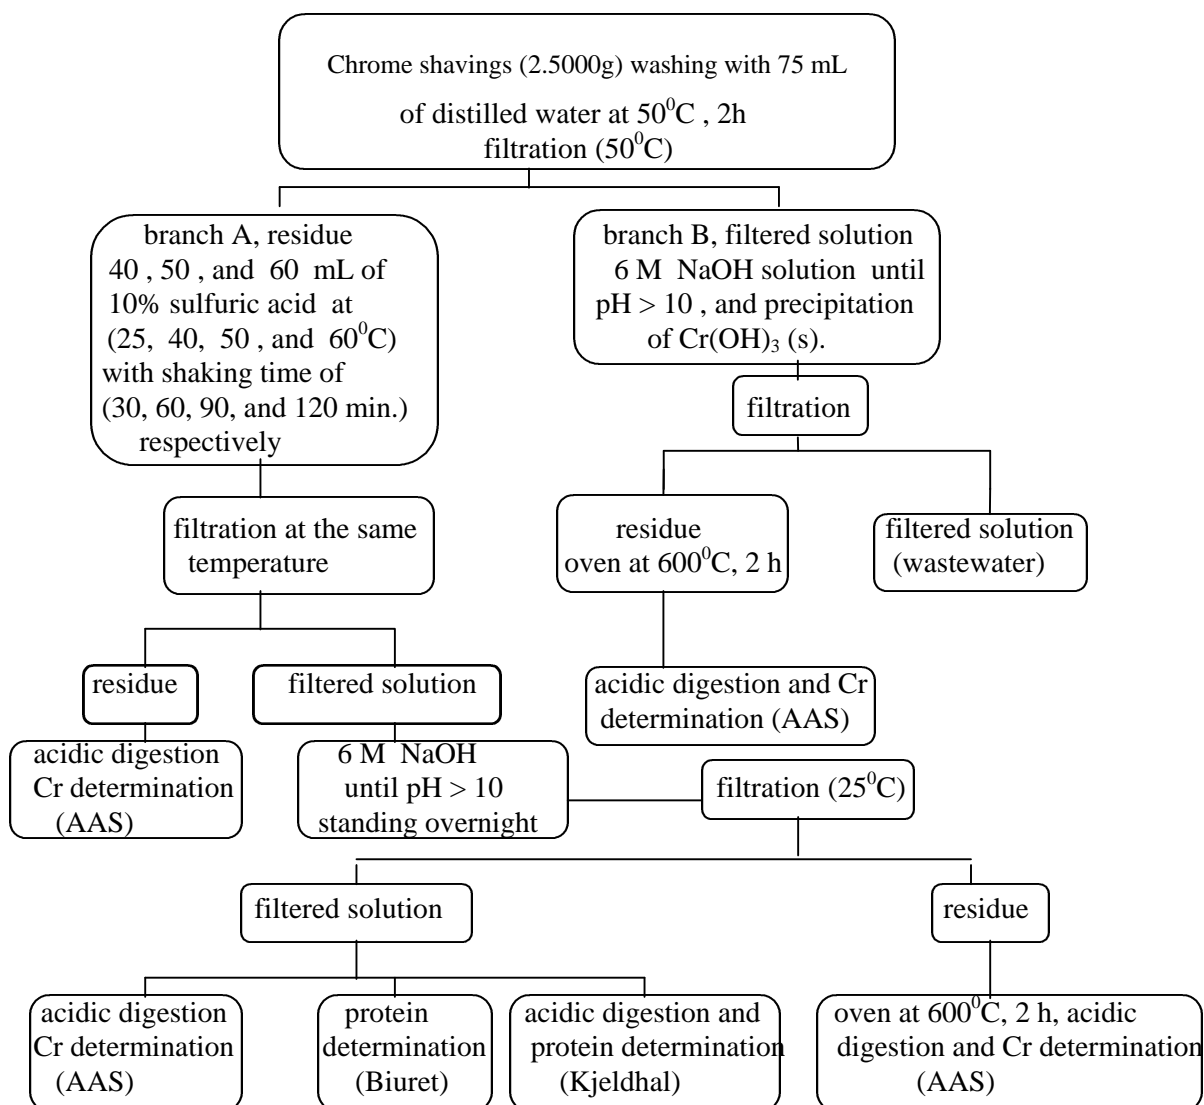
Chrome shavings (2.5000g) washing with 75 mL of distilled water at $50^0$C , 2h filtration ($50^0$C)

branch A, residue 40 , 50 , and 60 mL of 10% sulfuric acid at (25, 40, 50 , and $60^0$C) with shaking time of (30, 60, 90, and 120 min.) respectively

branch B, filtered solution 6 M NaOH solution until pH > 10 , and precipitation of $Cr(OH)_3$ (s).

filtration

filtration at the same temperature

residue oven at $600^0$C, 2 h

filtered solution (wastewater)

acidic digestion and Cr determination (AAS)

residue

filtered solution

acidic digestion Cr determination (AAS)

6 M NaOH until pH > 10 standing overnight

filtration ($25^0$C)

filtered solution

residue

acidic digestion Cr determination (AAS)

protein determination (Biuret)

acidic digestion and protein determination (Kjeldhal)

oven at $600^0$C, 2 h, acidic digestion and Cr determination (AAS)